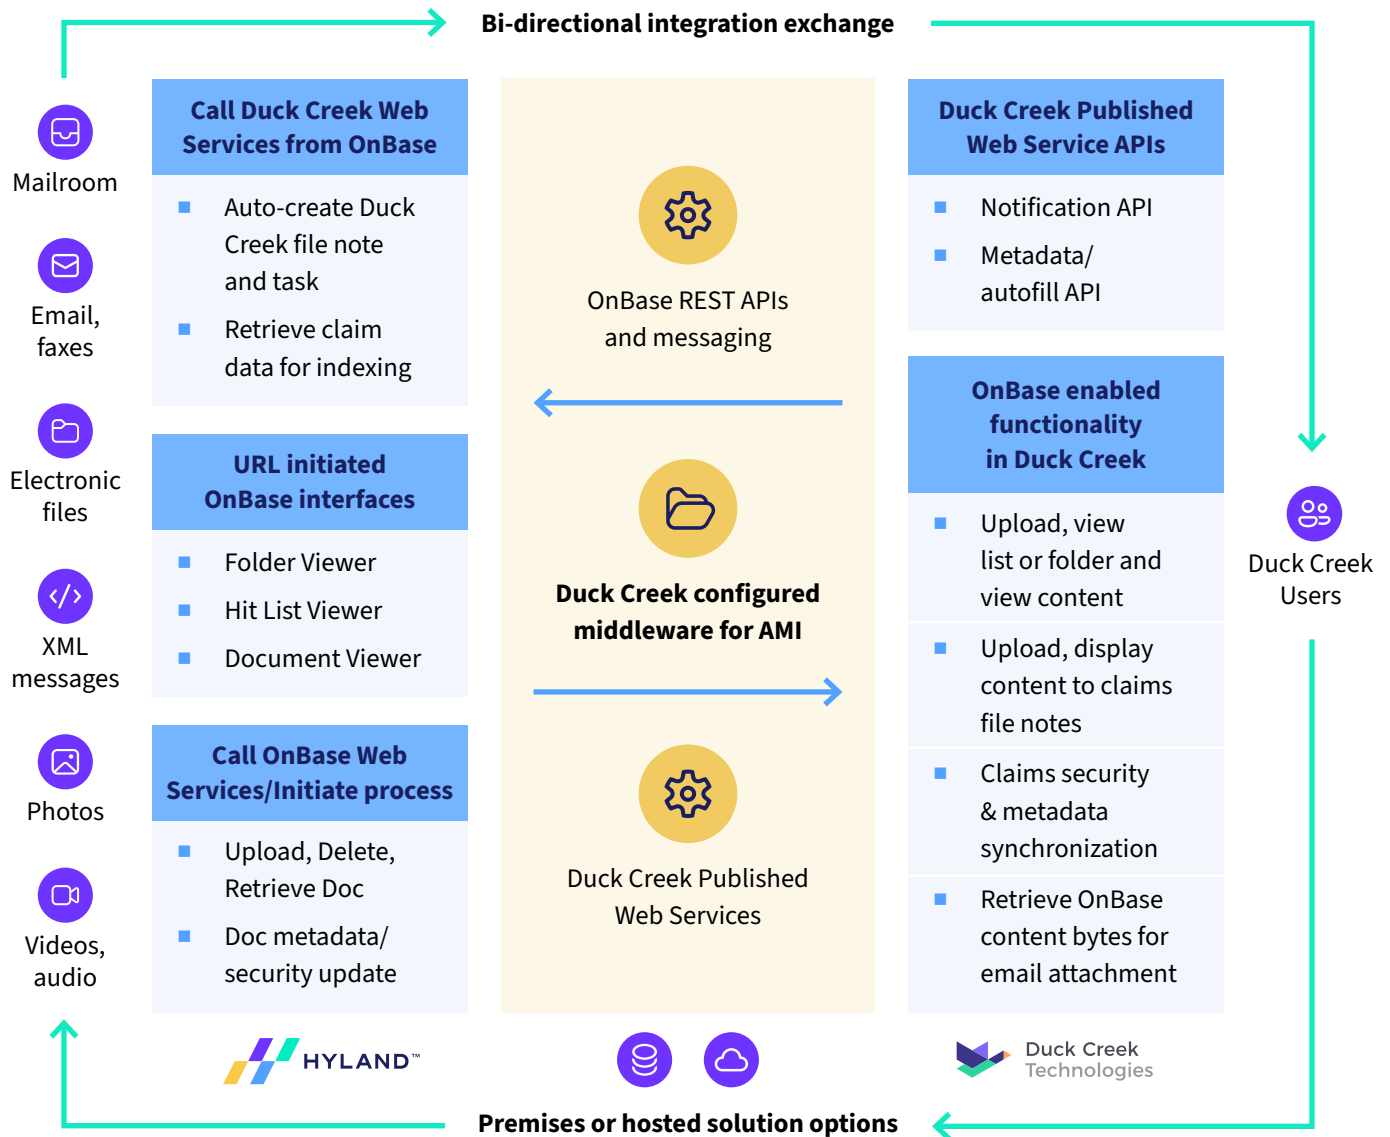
Bi-directional integration exchange

Mailroom

Email, faxes

Electronic files

XML messages

Photos

Videos, audio

Call Duck Creek Web Services from OnBase

- Auto-create Duck Creek file note and task
- Retrieve claim data for indexing

URL initiated OnBase interfaces

- Folder Viewer
- Hit List Viewer
- Document Viewer

Call OnBase Web Services/Initiate process

- Upload, Delete, Retrieve Doc
- Doc metadata/ security update

OnBase REST APIs and messaging

Duck Creek configured middleware for AMI

Duck Creek Published Web Services

Duck Creek Published Web Service APIs

- Notification API
- Metadata/ autofill API

OnBase enabled functionality in Duck Creek

- Upload, view list or folder and view content
- Upload, display content to claims file notes
- Claims security & metadata synchronization
- Retrieve OnBase content bytes for email attachment

Duck Creek Users

HYLAND™

Duck Creek Technologies

Premises or hosted solution options